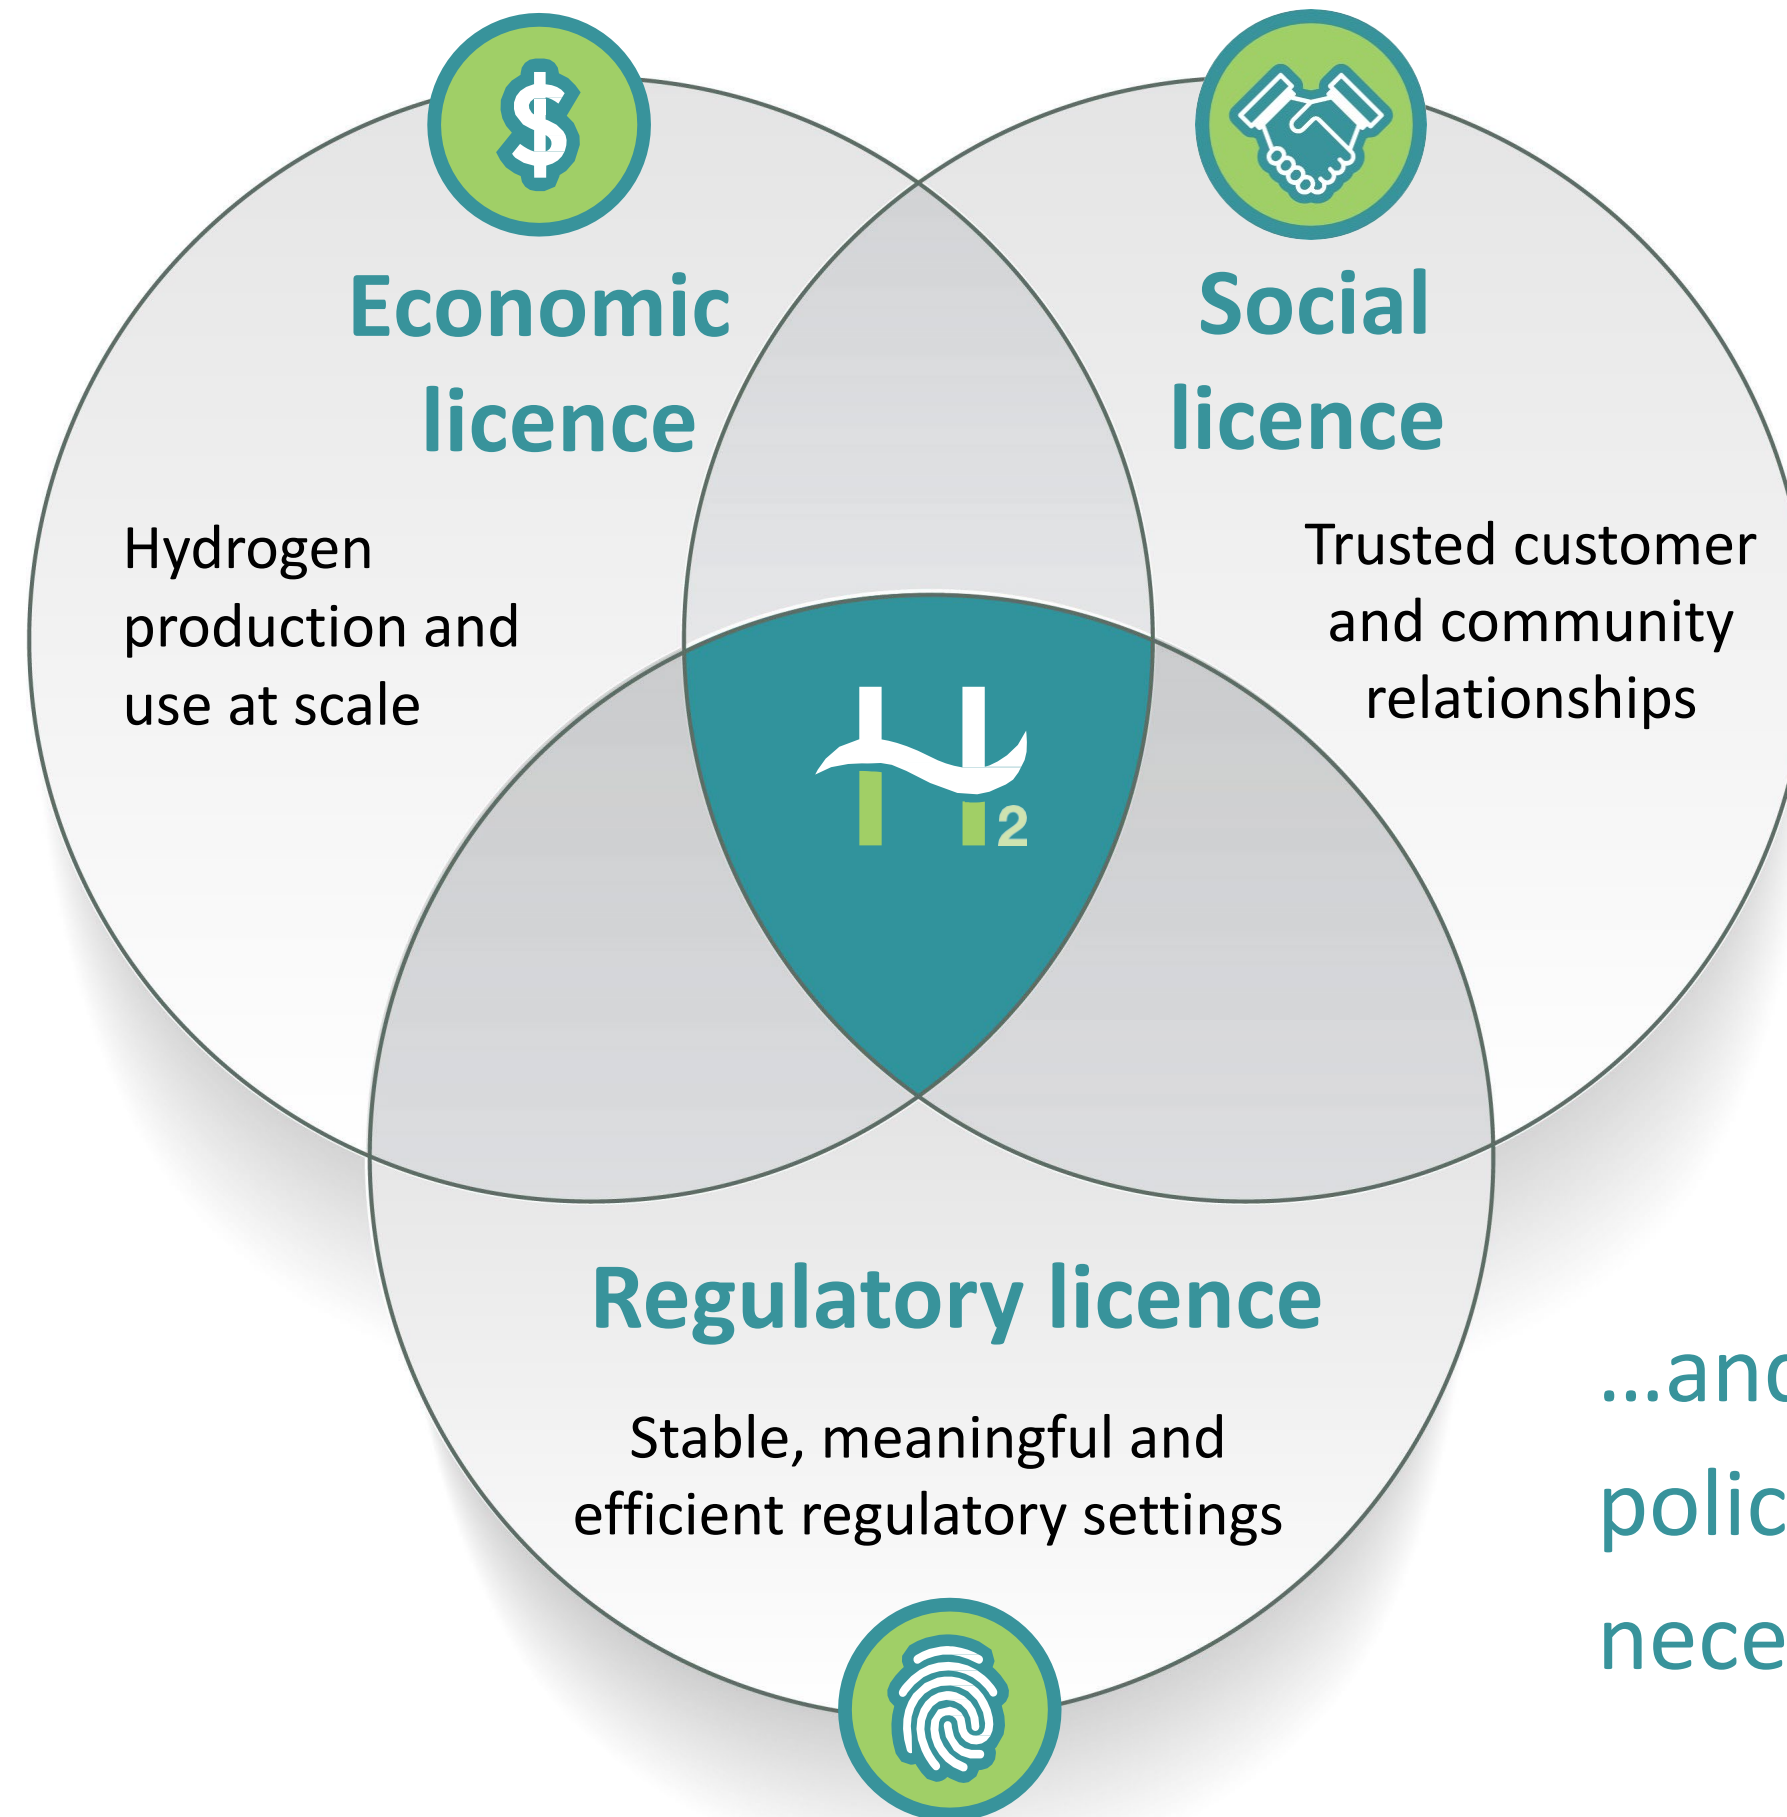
Economic licence

Hydrogen production and use at scale

Social licence

Trusted customer and community relationships

H2

Regulatory licence

Stable, meaningful and efficient regulatory settings

...anc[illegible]

polic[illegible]

nece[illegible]